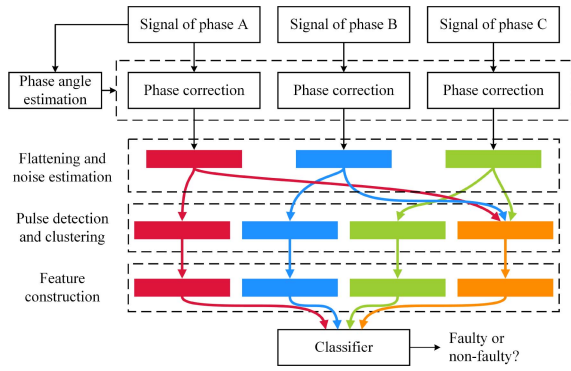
Signal of phase A

Signal of phase B

Signal of phase C

Phase angle estimation

Phase correction

Phase correction

Phase correction

Flattening and noise estimation

Pulse detection and clustering

Feature construction

Classifier

Faulty or non-faulty?